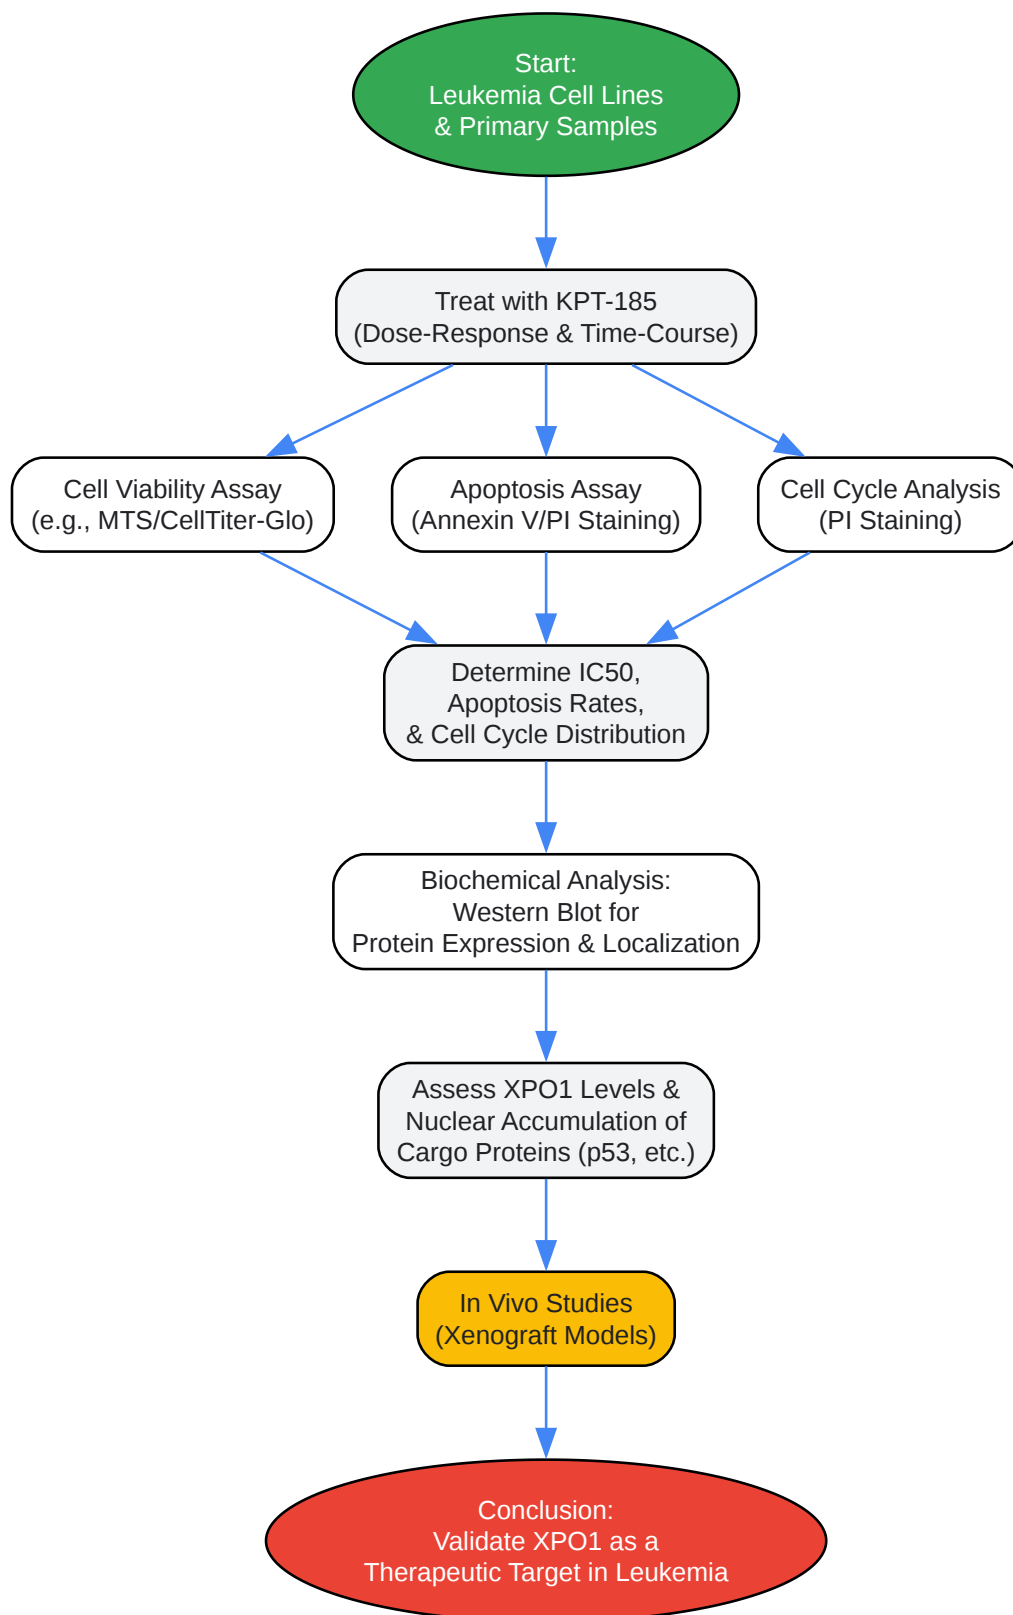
Start:
Leukemia Cell Lines
& Primary Samples

Treat with KPT-185
(Dose-Response & Time-Course)

Cell Viability Assay
(e.g., MTS/CellTiter-Glo)

Apoptosis Assay
(Annexin V/PI Staining)

Cell Cycle Analysis
(PI Staining)

Determine IC50,
Apoptosis Rates,
& Cell Cycle Distribution

Biochemical Analysis:
Western Blot for
Protein Expression & Localization

Assess XPO1 Levels &
Nuclear Accumulation of
Cargo Proteins (p53, etc.)

In Vivo Studies
(Xenograft Models)

Conclusion:
Validate XPO1 as a
Therapeutic Target in Leukemia